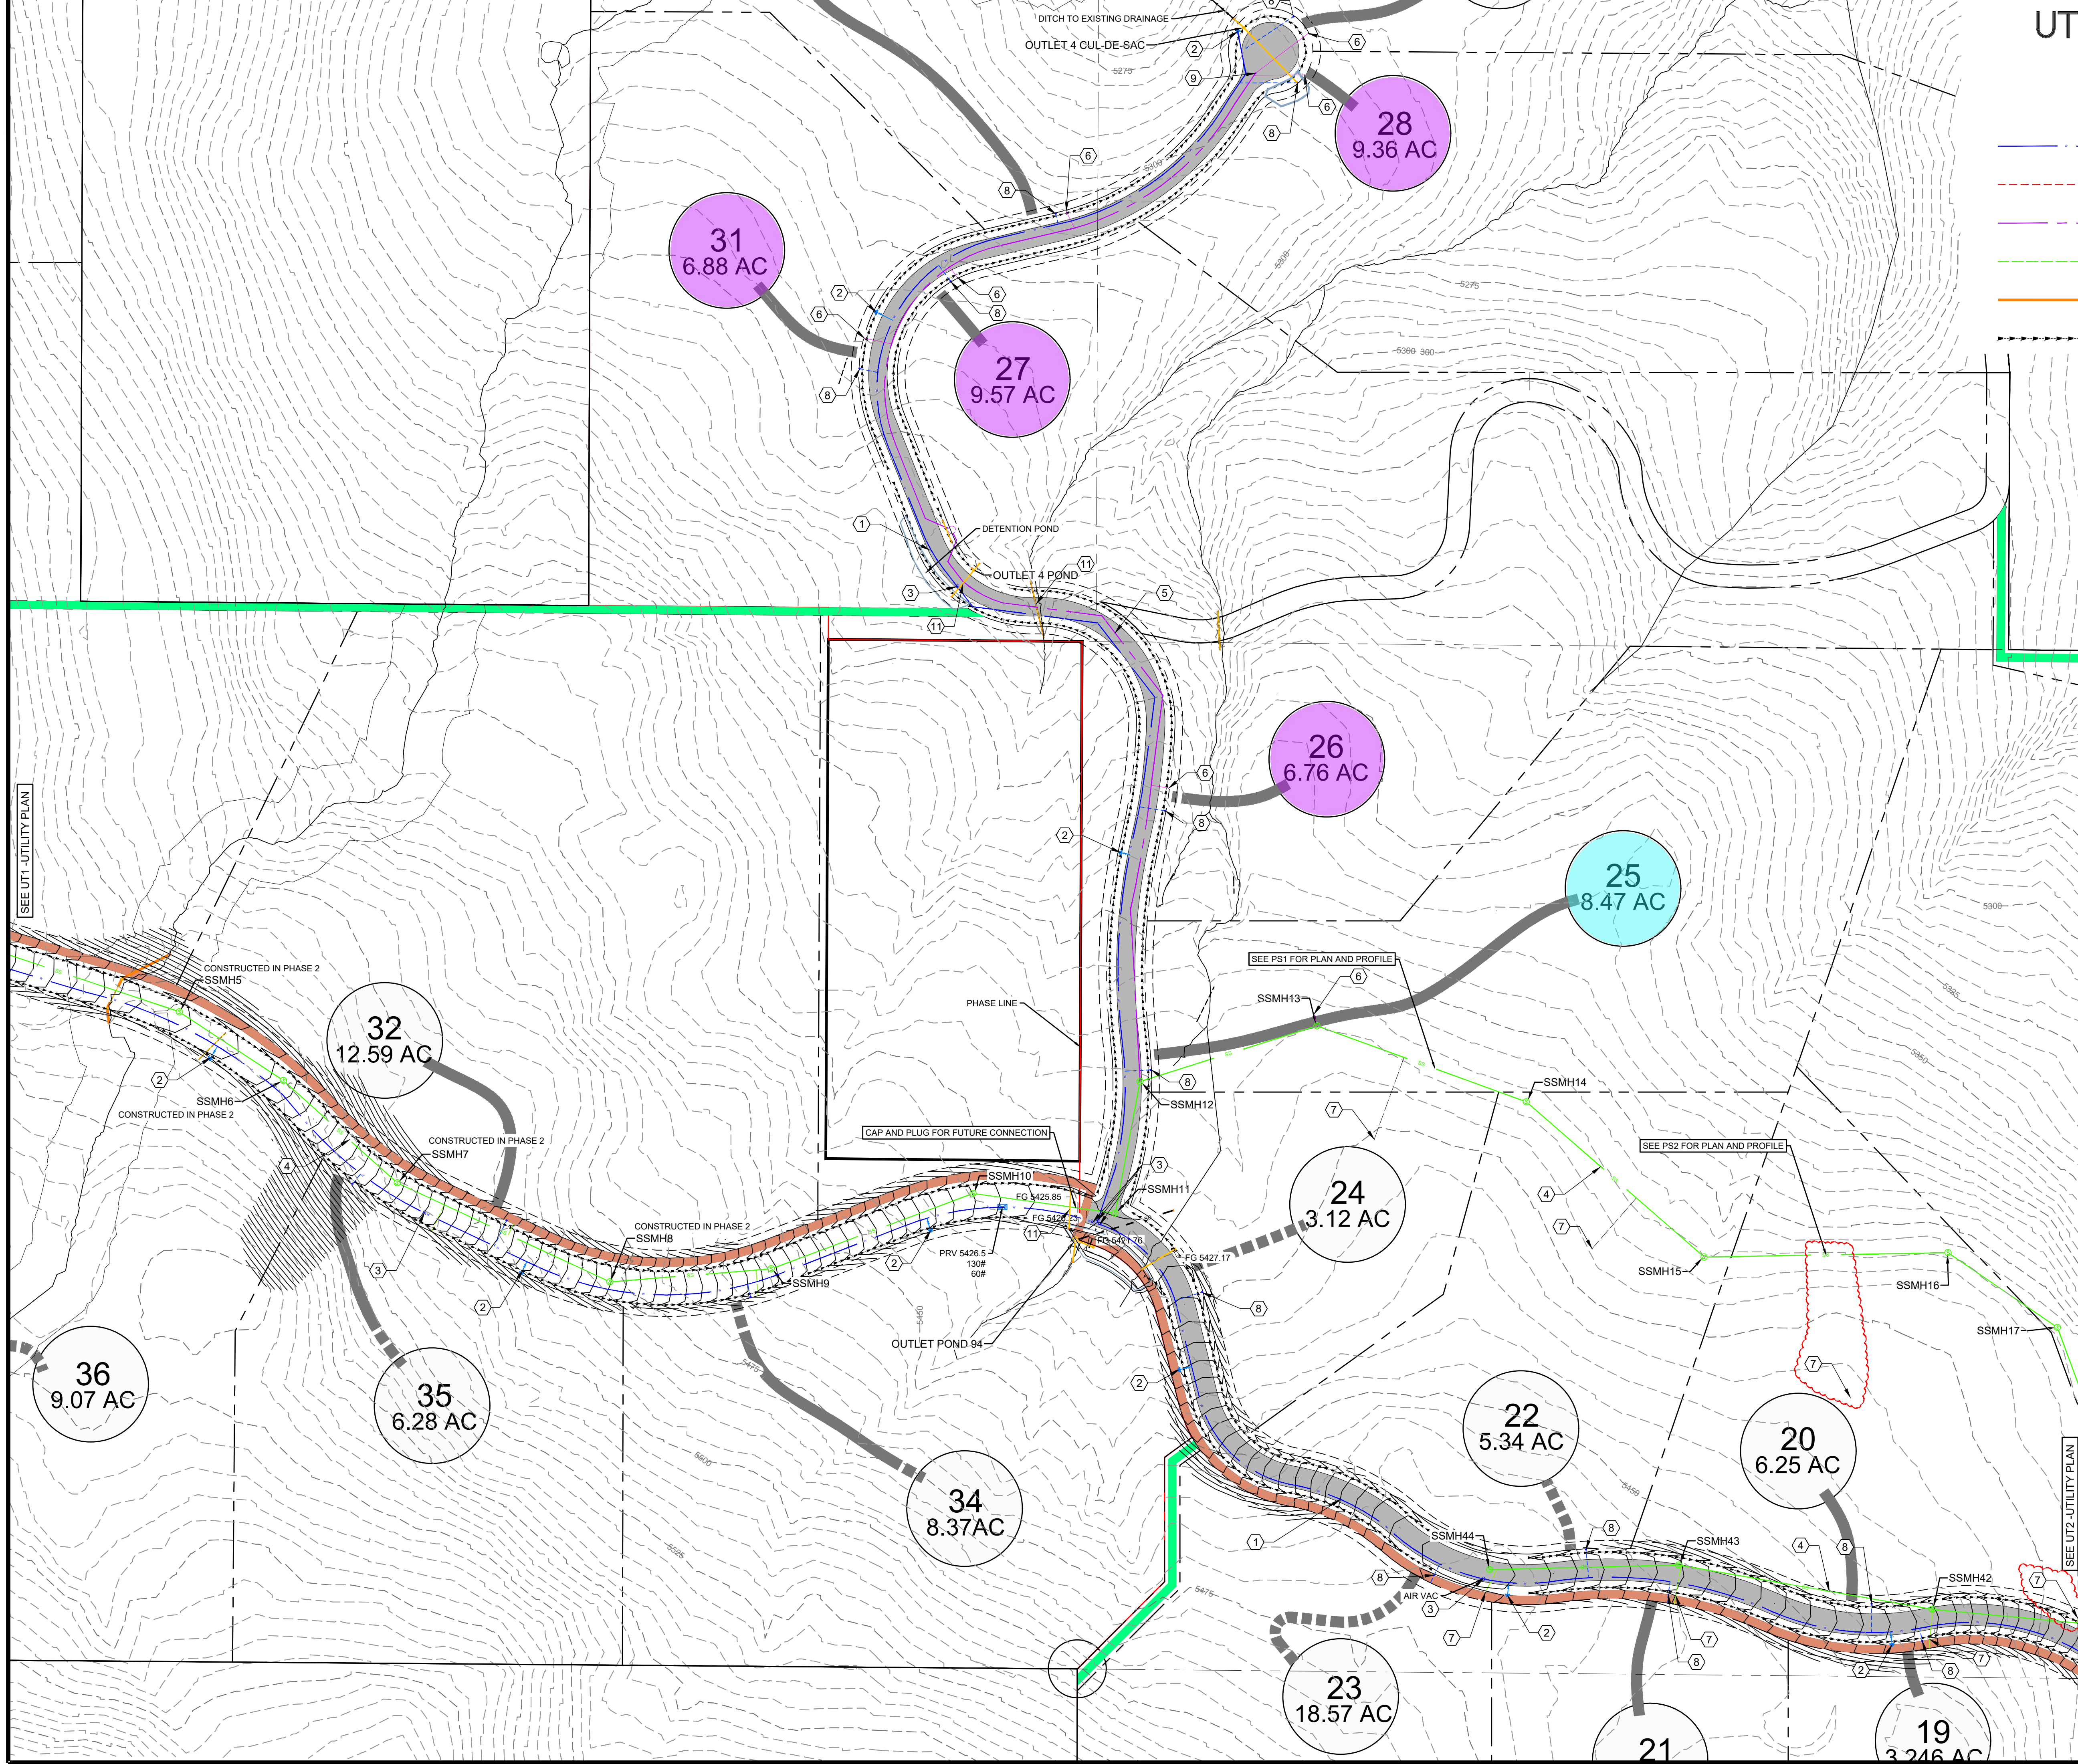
UT

DITCH TO EXISTING DRAINAGE
OUTLET 4 CUL-DE-SAC
5275

28
9.36 AC

31
6.88 AC

27
9.57 AC

5275
5300

DETENTION POND
OUTLET 4 POND

26
6.76 AC

25
8.47 AC

SEE UT1 -UTILITY PLAN

CONSTRUCTED IN PHASE 2
SSMH5

32
12.59 AC

SSMH6
CONSTRUCTED IN PHASE 2

CONSTRUCTED IN PHASE 2
SSMH7

PHASE LINE

SEE PS1 FOR PLAN AND PROFILE
SSMH13
SSMH12
SSMH14

CAP AND PLUG FOR FUTURE CONNECTION

SEE PS2 FOR PLAN AND PROFILE

SSMH10
FG 5425.85
FG 5427.76
FG 5427.17
SSMH11

24
3.12 AC

CONSTRUCTED IN PHASE 2
SSMH8
SSMH9
PRV 5426.5
130#
60#

OUTLET POND 94

SSMH15
SSMH16
SSMH17

36
9.07 AC

35
6.28 AC

34
8.37AC

22
5.34 AC

20
6.25 AC

SEE UT2 -UTILITY PLAN

SSMH44
SSMH43
SSMH42
AIR VAC

23
18.57 AC

21

19
3.246 AC